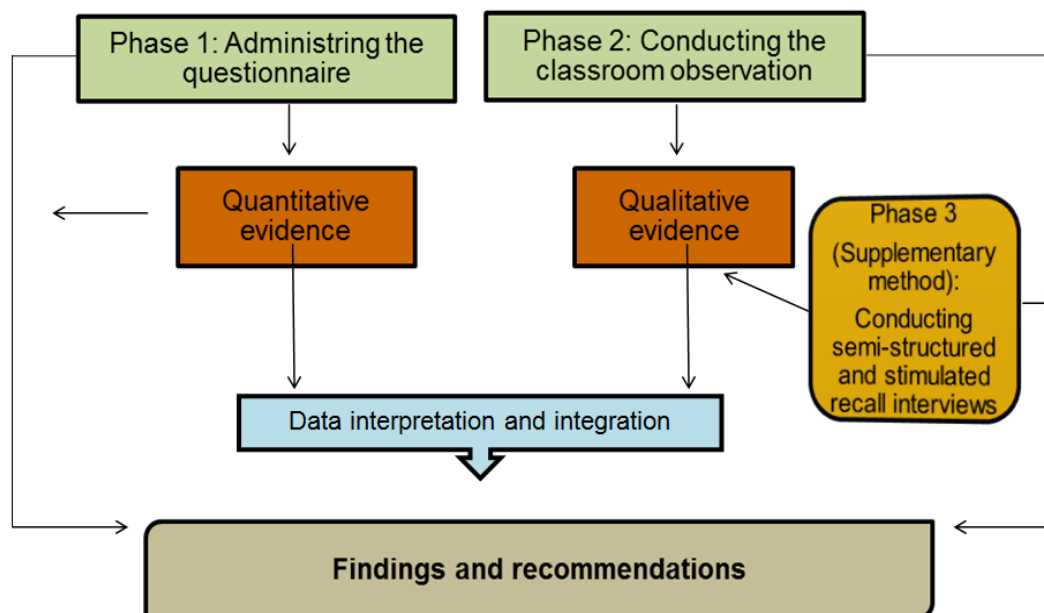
Phase 1: Administring the questionnaire

Phase 2: Conducting the classroom observation

Quantitative evidence

Qualitative evidence

Phase 3

(Supplementary method):

Conducting semi-structured and stimulated recall interviews

Data interpretation and integration

Findings and recommendations